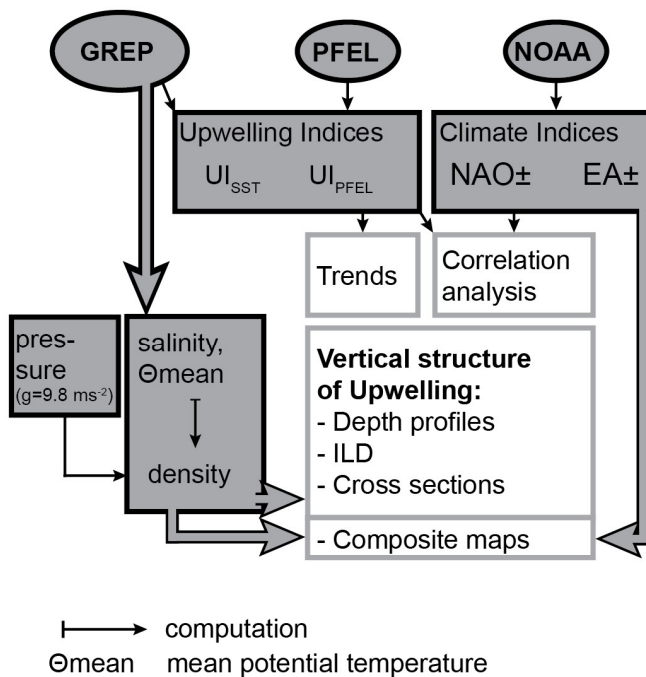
GREP

PFEL

NOAA

Upwelling Indices

$UI_{SST}$ $UI_{PFEL}$

Climate Indices

NAO± EA±

Trends

Correlation analysis

pressure (g=9.8 ms$^{-2}$)

salinity, Θmean

density

**Vertical structure of Upwelling:**
- Depth profiles
- ILD
- Cross sections

- Composite maps

computation

Θmean mean potential temperature